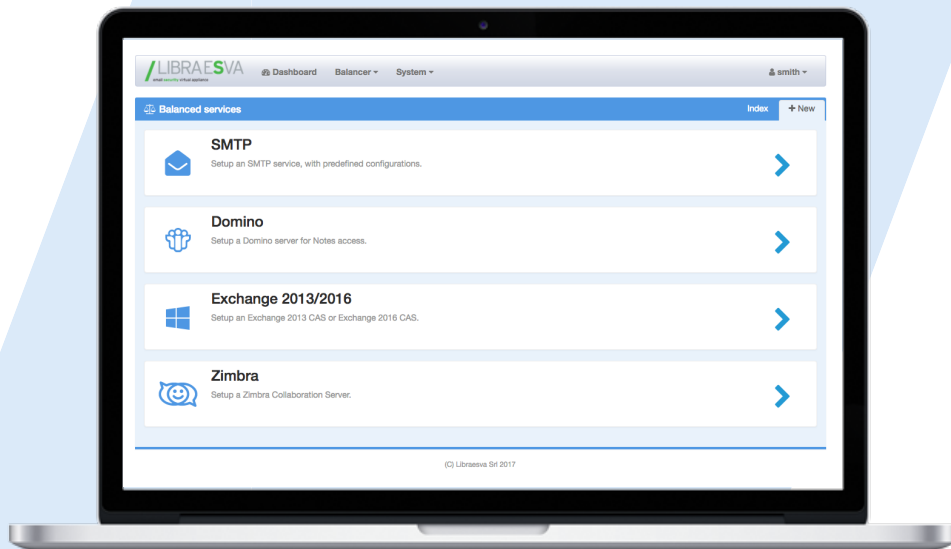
/LIBRAESVA
email security virtual appliance

Dashboard
Balancer ▾
System ▾
smith ▾

Balanced services
Index
+ New

SMTP
Setup an SMTP service, with predefined configurations.

Domino
Setup a Domino server for Notes access.

Exchange 2013/2016
Setup an Exchange 2013 CAS or Exchange 2016 CAS.

Zimbra
Setup a Zimbra Collaboration Server.

(C) Libraesva Srl 2017